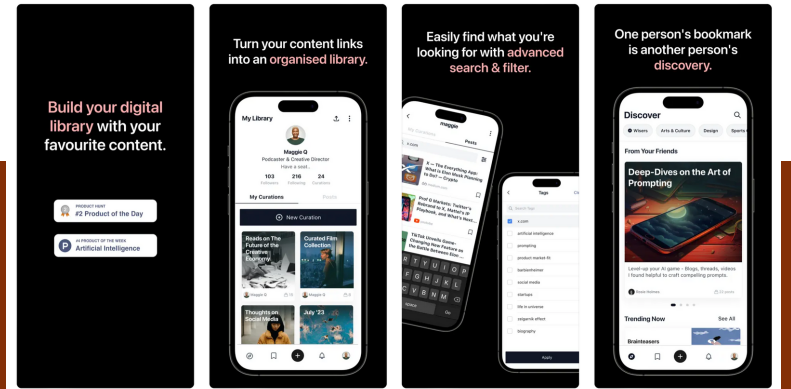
Build your digital library with your favourite content.

PRODUCT HUNT
#2 Product of the Day

#1 PRODUCT OF THE WEEK
Artificial Intelligence

Turn your content links into an organised library.

My Library
Maggie Q
Podcaster & Creative Director
Have a seat...
103 Followers
216 Following
24 Curations
My Curations
Posts
New Curation
Reads on The Future of the Creative Economy
Maggie Q
Curated Film Collection
Maggie Q
Thoughts on Social Media
July '23

Easily find what you're looking for with advanced search & filter.

maggie
Posts
X — The Everything App: What Is Elon Musk Planning to Do? — Crypto
Prod Q Markets: Twitter's Rebrand to X, Meta's Playbook, and What's Next
TikTok Unveils Game-Changing New Feature as the Battle Between Elon
Tags
Search tags
x.com
artificial intelligence
prompting
product market fit
tastebrewer
social media
startups
life in universe
zeigarnik effect
biography
Apply

One person's bookmark is another person's discovery.

Discover
Wisers
Arts & Culture
Design
Sports
From Your Friends
Deep-Dives on the Art of Prompting
Level-up your AI game - Blogs, threads, videos I found helpful to craft compelling prompts.
Trending Now
See All
Brainteasers